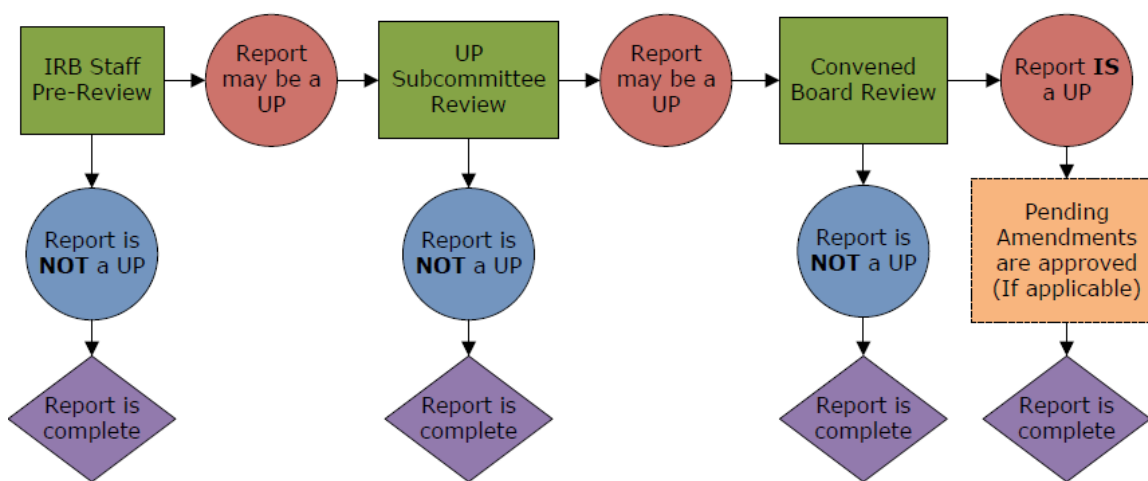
IRB Staff Pre-Review

Report may be a UP

UP Subcommittee Review

Report may be a UP

Convened Board Review

Report **IS** a UP

Report is **NOT** a UP

Report is **NOT** a UP

Report is **NOT** a UP

Pending Amendments are approved (If applicable)

Report is complete

Report is complete

Report is complete

Report is complete